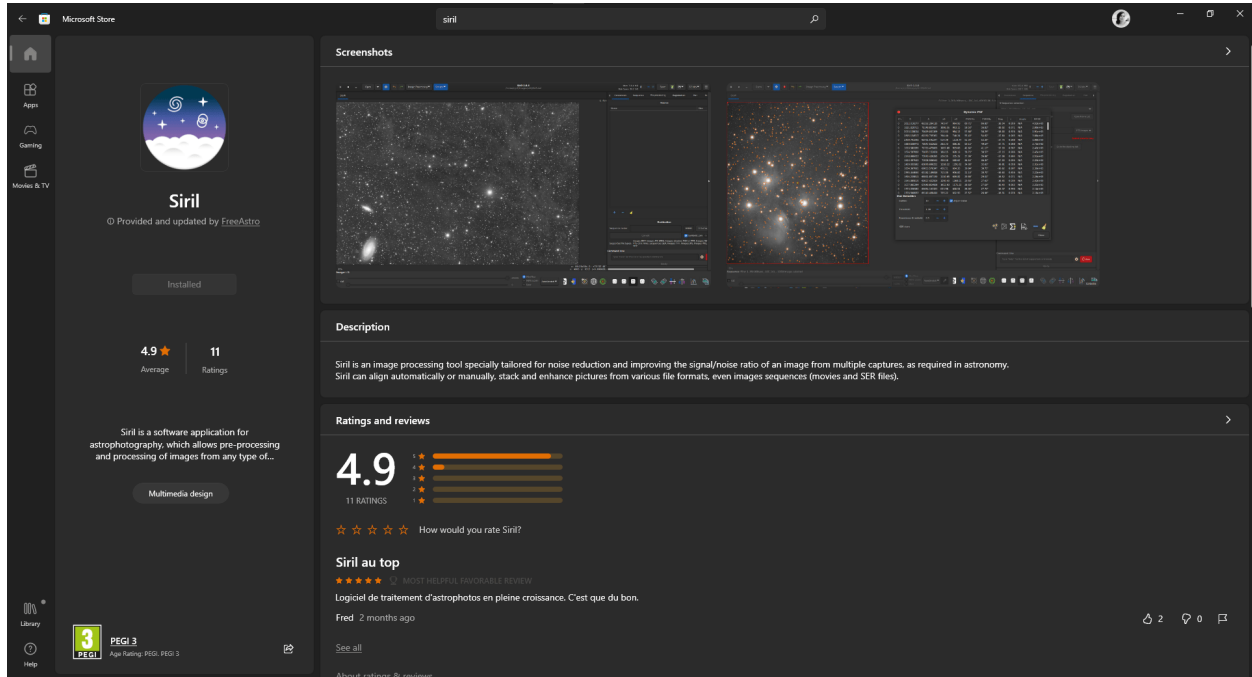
Microsoft Store

siril

Apps

Gaming

Movies & TV

Library

Help

Siril

ⓘ Provided and updated by FreeAstro

Installed

4.9 ★
Average

11
Ratings

Siril is a software application for astrophotography, which allows pre-processing and processing of images from any type of...

Multimedia design

3
PEGI

PEGI 3
Age Rating: PEGI, PEGI 3

Screenshots

Description

Siril is an image processing tool specially tailored for noise reduction and improving the signal/noise ratio of an image from multiple captures, as required in astronomy.
Siril can align automatically or manually, stack and enhance pictures from various file formats, even images sequences (movies and SER files).

Ratings and reviews

4.9
11 RATINGS

5
4
3
2
1

How would you rate Siril?

Siril au top

MOST HELPFUL FAVORABLE REVIEW

Logiciel de traitement d'astrophotos en pleine croissance. C'est que du bon.

Fred 2 months ago

2 0

See all

About ratings & reviews